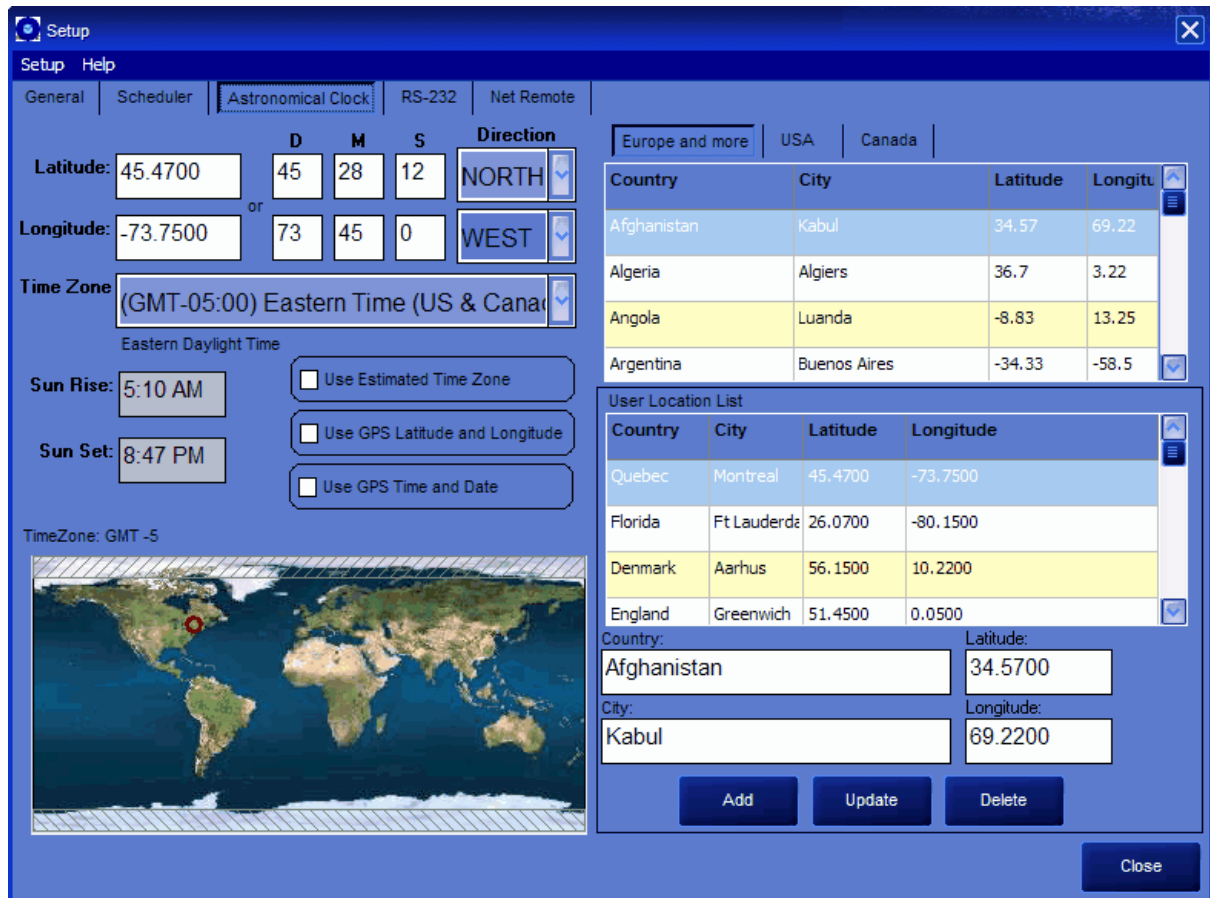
Setup

Setup Help

General | Scheduler | Astronomical Clock | RS-232 | Net Remote

D M S Direction

Latitude: 45.4700 or 45 28 12 NORTH

Longitude: -73.7500 73 45 0 WEST

Time Zone (GMT-05:00) Eastern Time (US & Canad

Eastern Daylight Time

Sun Rise: 5:10 AM

Sun Set: 8:47 PM

Use Estimated Time Zone

Use GPS Latitude and Longitude

Use GPS Time and Date

TimeZone: GMT -5

Europe and more | USA | Canada

| Country | City | Latitude | Longitu |
|---|---|---|---|
| Afghanistan | Kabul | 34.57 | 69.22 |
| Algeria | Algiers | 36.7 | 3.22 |
| Angola | Luanda | -8.83 | 13.25 |
| Argentina | Buenos Aires | -34.33 | -58.5 |

User Location List

| Country | City | Latitude | Longitude |
|---|---|---|---|
| Quebec | Montreal | 45.4700 | -73.7500 |
| Florida | Ft Lauderda | 26.0700 | -80.1500 |
| Denmark | Aarhus | 56.1500 | 10.2200 |
| England | Greenwich | 51.4500 | 0.0500 |

Country: Afghanistan

Latitude: 34.5700

City: Kabul

Longitude: 69.2200

Add Update Delete

Close